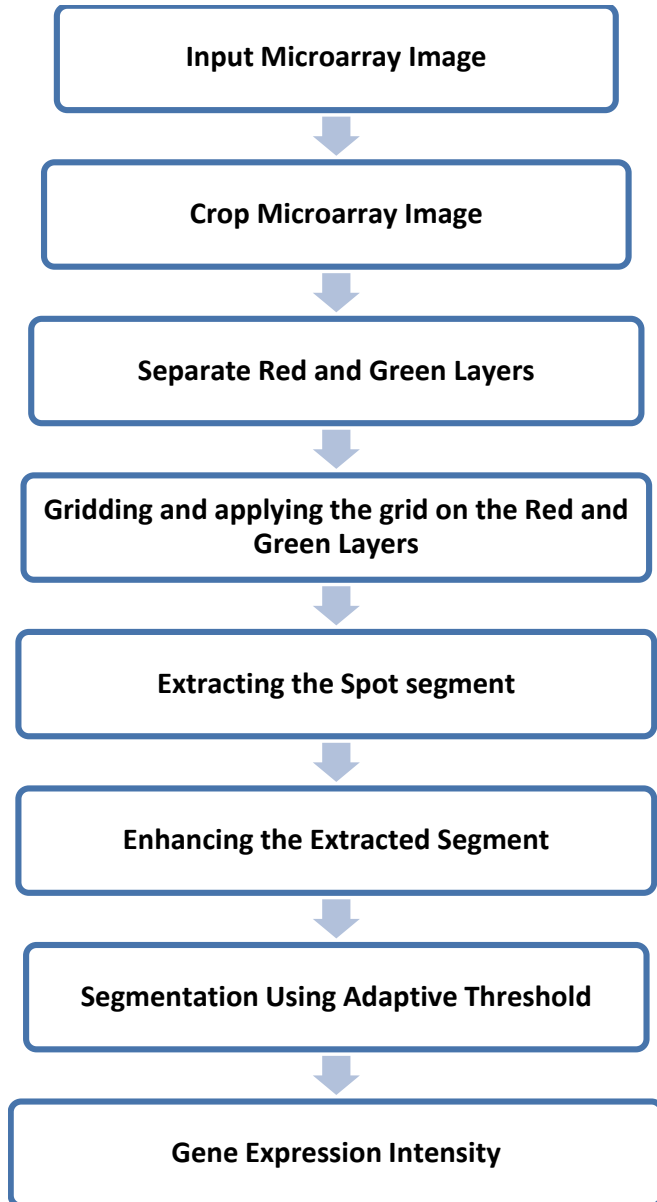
Input Microarray Image

Crop Microarray Image

Separate Red and Green Layers

Gridding and applying the grid on the Red and Green Layers

Extracting the Spot segment

Enhancing the Extracted Segment

Segmentation Using Adaptive Threshold

Gene Expression Intensity